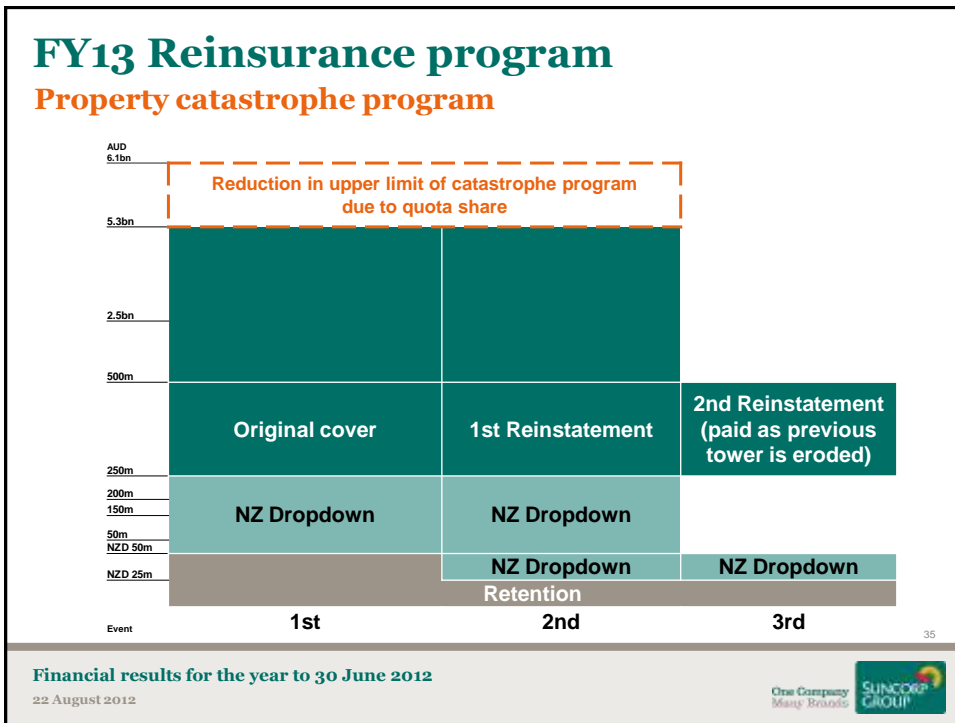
FY13 Reinsurance program

Property catastrophe program

AUD
6.1bn

Reduction in upper limit of catastrophe program due to quota share

5.3bn

2.5bn

500m

Original cover

1st Reinstatement

2nd Reinstatement (paid as previous tower is eroded)

250m

200m

150m

NZ Dropdown

NZ Dropdown

50m

NZD 50m

NZD 25m

NZ Dropdown

NZ Dropdown

Retention

Event

1st

2nd

3rd

35

Financial results for the year to 30 June 2012

22 August 2012

One Company Many Brands

SUNCORP GROUP